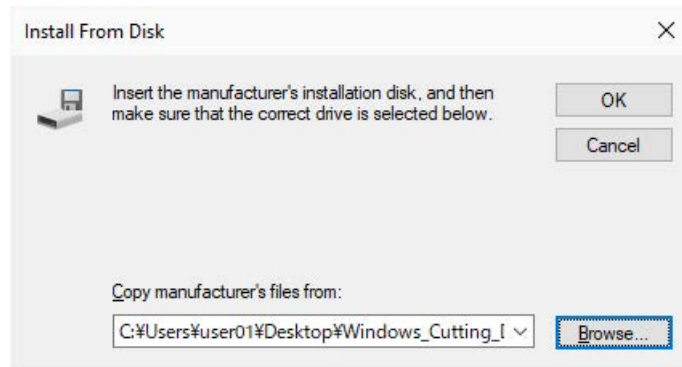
Install From Disk

×

Insert the manufacturer's installation disk, and then make sure that the correct drive is selected below.

OK

Cancel

Copy manufacturer's files from:

C:¥Users¥user01¥Desktop¥Windows_Cutting_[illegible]

Browse...